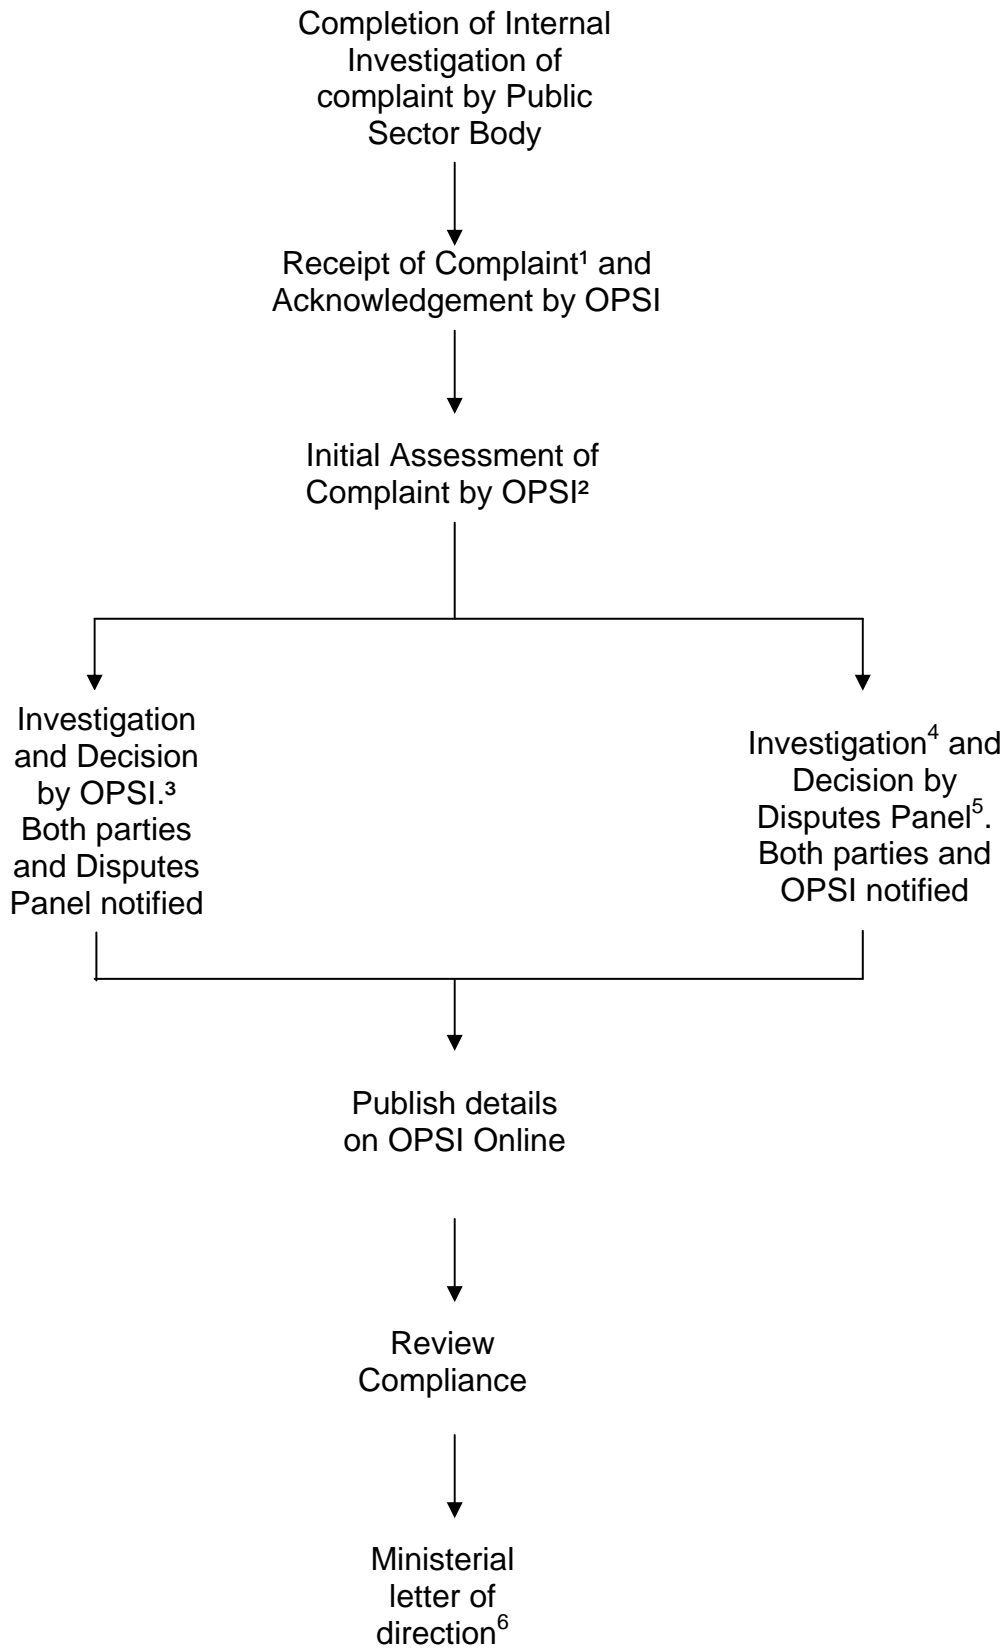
Completion of Internal Investigation of complaint by Public Sector Body

Receipt of Complaint$^1$ and Acknowledgement by OPSI

Initial Assessment of Complaint by OPSI$^2$

Investigation and Decision by OPSI.$^3$ Both parties and Disputes Panel notified

Investigation$^4$ and Decision by Disputes Panel$^5$. Both parties and OPSI notified

Publish details on OPSI Online

Review Compliance

Ministerial letter of direction$^6$